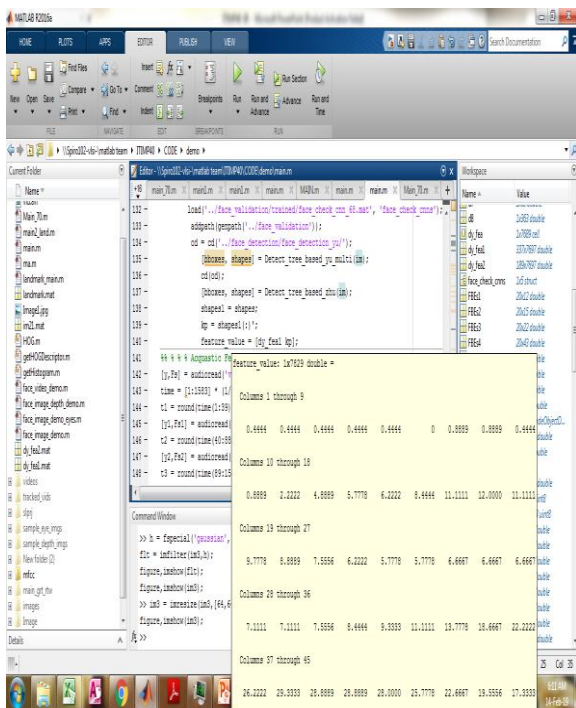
MATLAB R2016a

HOME PLOTS APPS EDITOR PUBLISH VIEW

Search Documentation

New Open Save Find Files Compare Print Go To Find Comment Indent Insert Breakpoints Run Run and Advance Run Section Advance Run and Time

FILE NAVIGATE EDIT BREAKPOINTS RUN

Current Folder

Name

Main_70.m
main2_land.m
main.m
ma.m
landmark_main.m
landmark.mat
Image.jpg
im2.mat
HOG.m
getHOGDescriptor.m
getHistogram.m
face_video_demo.m
face_image_depth_demo.m
face_image_demo_eyes.m
face_image_demo.m
dy_fea2.mat
dy_fea1.mat
videos
tracked_vids
slprj
sample_eye_imgs
sample_depth_imgs
New folder (2)
mfcc
main_gt_ttv
images
Image

Details

Editor - \\Spiro102-viz-\matlab team \ITIMP40 \CODE\demo\main.m

main.m

132 - load('../face_validation/trained/face_check_cnn_68.mat', 'face_check_cnns');
133 - addpath(genpath('../face_validation'));
134 - cd = cd('../face_detection/face_detection_yu/');
135 - [bboxes, shapes] = Detect_tree_based_yu_multi(im);
136 - cd(cd);
137 - [bboxes, shapes] = Detect_tree_based_zhu(im);
138 - shapes1 = shapes;
139 - Hp = shapes1(:)';
140 - feature_value = [dy_fea1 Hp];
141 %% % % % Acoustic Fe
142 - [y,Fs] = audioread(
143 - time = [1:1583] * (1/
144 - t1 = round(time(1:39)
145 - [y1,Fs1] = audioread(
146 - t2 = round(time(40:88
147 - [y2,Fs2] = audioread(
148 - t3 = round(time(89:15

feature_value: 1x7629 double =

Columns 1 through 9

0.4444 0.4444 0.4444 0.4444 0.4444 0 0.8889 0.8889 0.4444

Columns 10 through 18

0.8889 2.2222 4.8889 5.7778 6.2222 8.4444 11.1111 12.0000 11.1111

Columns 19 through 27

9.7778 8.8889 7.5556 6.2222 5.7778 5.7778 6.6667 6.6667 6.6667

Columns 28 through 36

7.1111 7.1111 7.5556 8.4444 9.3333 11.1111 13.7778 18.6667 22.2222

Columns 37 through 45

26.2222 29.3333 28.8889 28.8889 28.0000 25.7778 22.6667 19.5556 17.3333

Command Window

>> h = fspecial('gaussian',
flt = imfilter(im3,h);
figure,imshow(flt);
figure,imshow(im3);
>> im3 = imresize(im3,[64,6
figure,imshow(im3);
fx >>

Workspace

Name Value
d8 1x563 double
dy_fea 1x7609 cell
dy_fea1 1x7609 double
dy_fea2 189x7697 double
face_check_cnns 1x5 struct
FBB1 20x12 double
FBB2 20x15 double
FBB3 20x22 double
FBB4 20x43 double

Ln 25 Col 35

9:11 AM
14-Feb-19